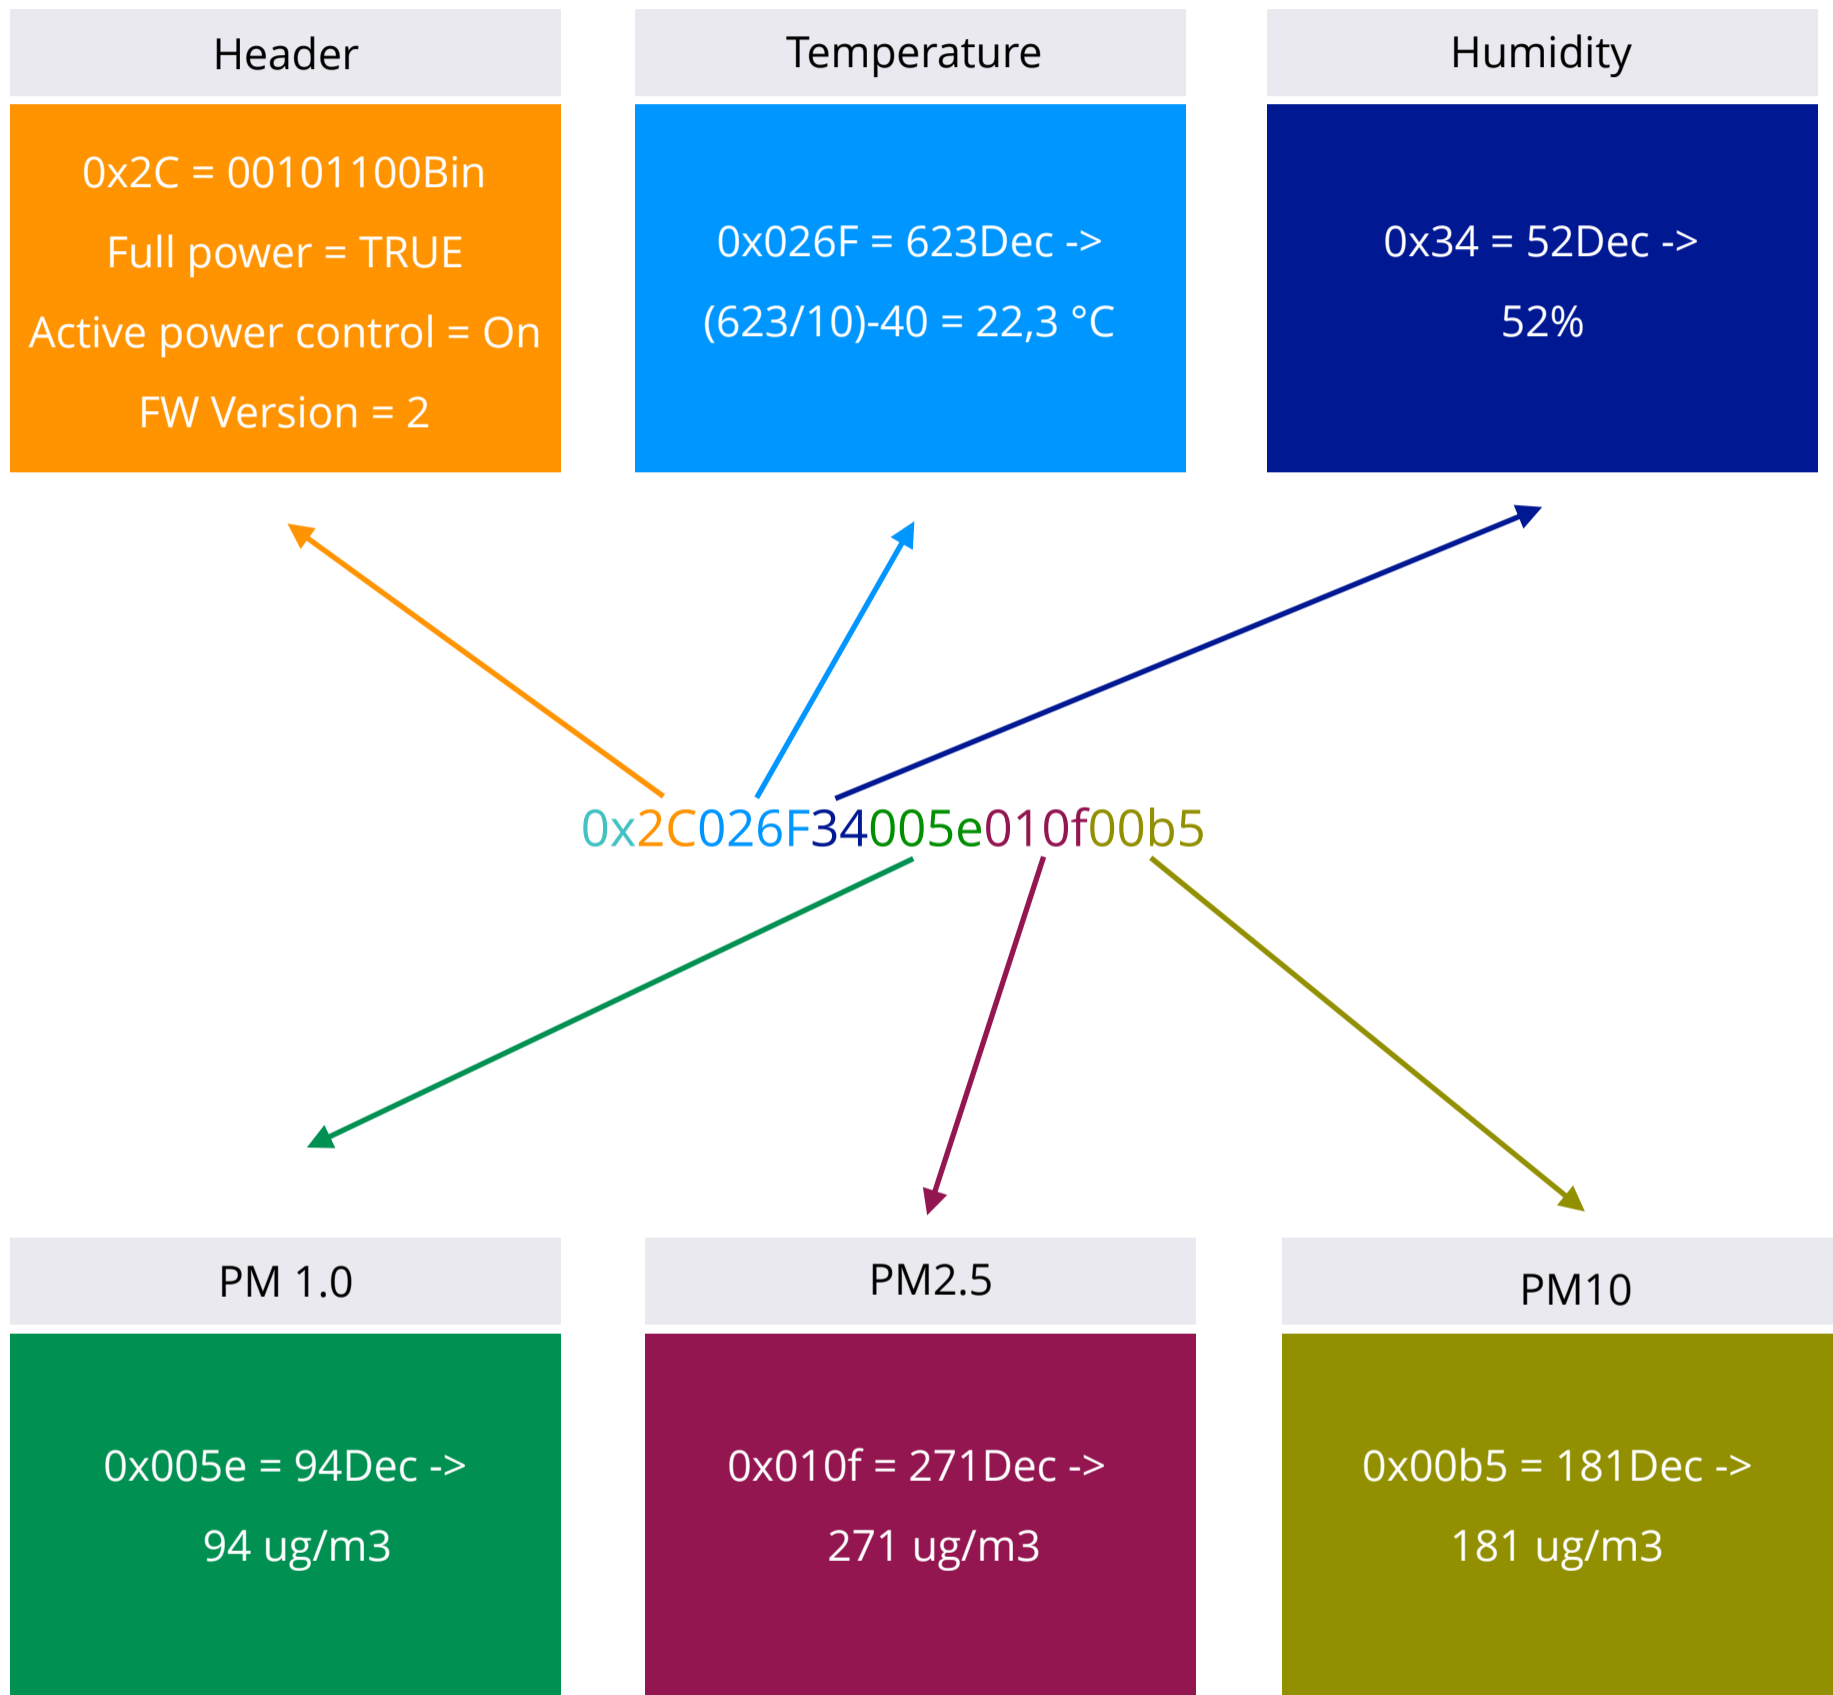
Header

0x2C = 00101100Bin

Full power = TRUE

Active power control = On

FW Version = 2

Temperature

0x026F = 623Dec ->

(623/10)-40 = 22,3 °C

Humidity

0x34 = 52Dec ->

52%

0x2C026F34005e010f00b5

PM 1.0

0x005e = 94Dec ->

94 ug/m3

PM2.5

0x010f = 271Dec ->

271 ug/m3

PM10

0x00b5 = 181Dec ->

181 ug/m3